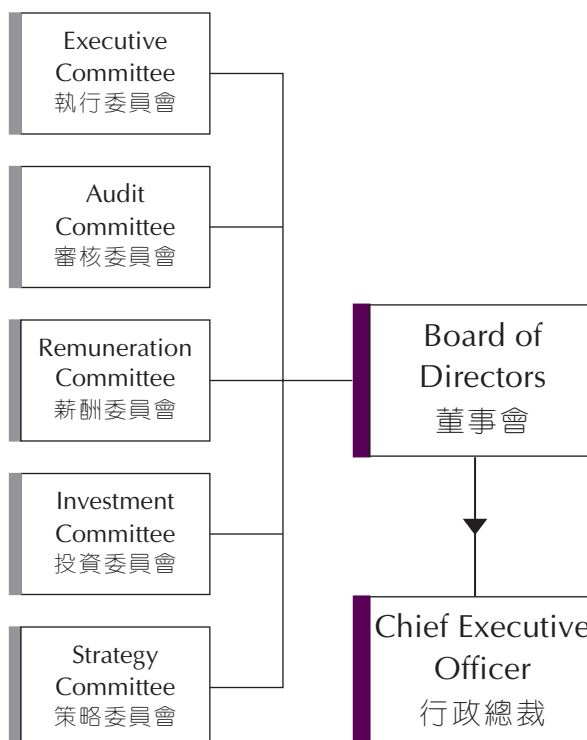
Executive Committee
執行委員會

Audit Committee
審核委員會

Remuneration Committee
薪酬委員會

Investment Committee
投資委員會

Strategy Committee
策略委員會

Board of Directors
董事會

Chief Executive Officer
行政總裁